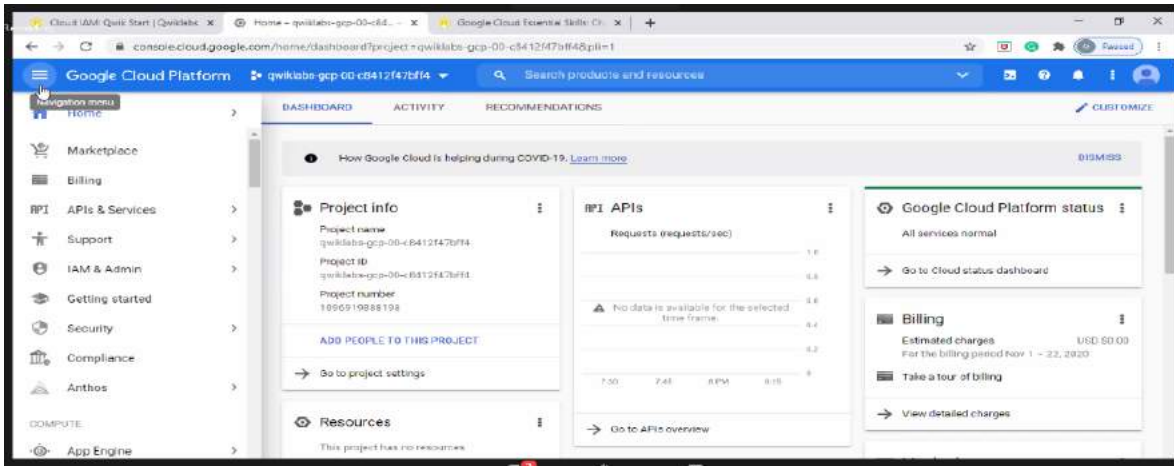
Cloud IAM: Qwik Start | Qwiklabs × Home – qwiklabs-gcp-00-c8d... × Google Cloud Essential Skills: Ch × +

console.cloud.google.com/home/dashboard?project=qwiklabs-gcp-00-c8412f47bff4&pli=1

Paused

Google Cloud Platform qwiklabs-gcp-00-c8412f47bff4 Search products and resources

Navigation menu

Home

Marketplace

Billing

APIs & Services

Support

IAM & Admin

Getting started

Security

Compliance

Anthos

COMPUTE

App Engine

DASHBOARD ACTIVITY RECOMMENDATIONS CUSTOMIZE

How Google Cloud is helping during COVID-19. Learn more DISMISS

Project info

Project name
qwiklabs-gcp-00-c8412f47bff4

Project ID
qwiklabs-gcp-00-c8412f47bff4

Project number
1096919888198

ADD PEOPLE TO THIS PROJECT

Go to project settings

Resources

This project has no resources

APIs

Requests (requests/sec)

1.0

0.8

0.6

No data is available for the selected time frame.

0.4

0.2

0

7:30 7:45 8 PM 8:15

Go to APIs overview

Google Cloud Platform status

All services normal

Go to Cloud status dashboard

Billing

Estimated charges USD $0.00

For the billing period Nov 1 – 22, 2020

Take a tour of billing

View detailed charges